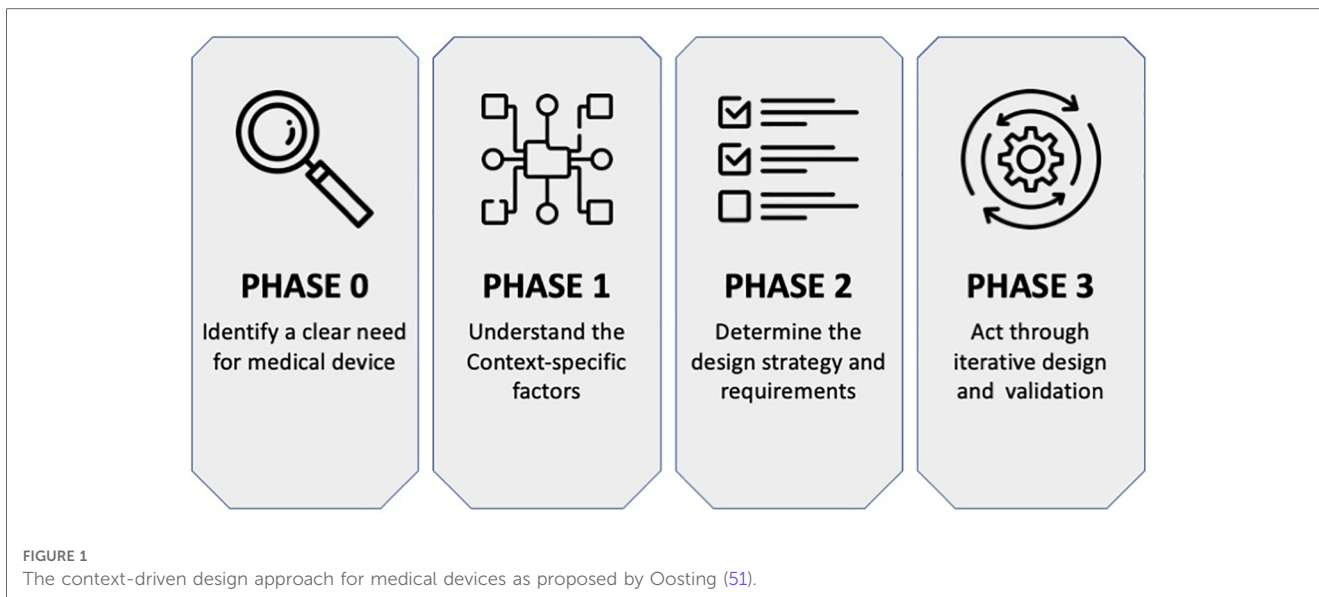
PHASE 0
Identify a clear need for medical device

PHASE 1
Understand the Context-specific factors

PHASE 2
Determine the design strategy and requirements

PHASE 3
Act through iterative design and validation

FIGURE 1
The context-driven design approach for medical devices as proposed by Oosting (51).